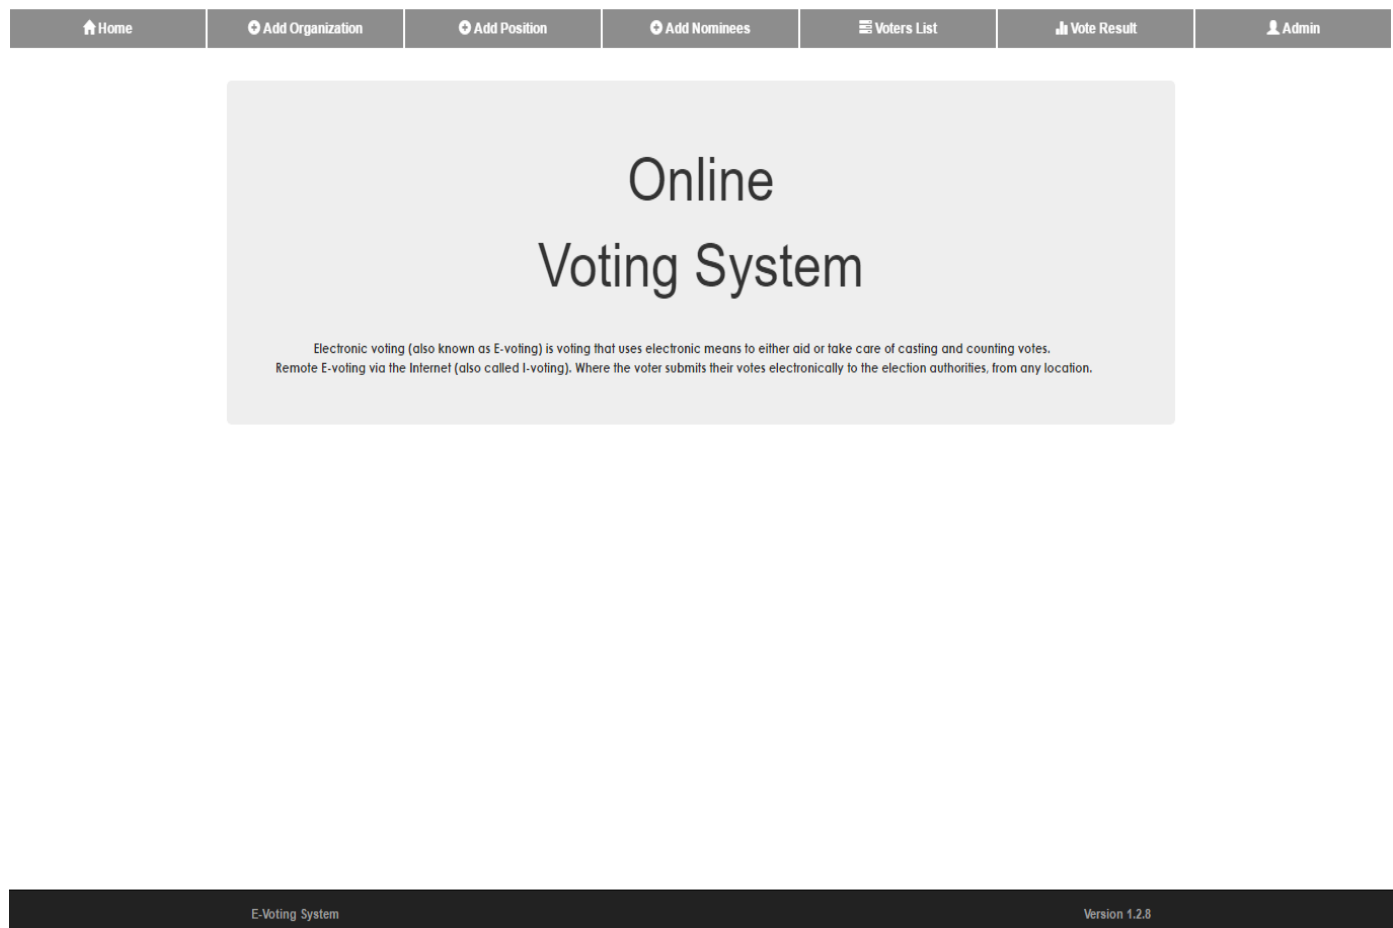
Home | Add Organization | Add Position | Add Nominees | Voters List | Vote Result | Admin

Online

Voting System

Electronic voting (also known as E-voting) is voting that uses electronic means to either aid or take care of casting and counting votes.
Remote E-voting via the Internet (also called I-voting). Where the voter submits their votes electronically to the election authorities, from any location.

E-Voting System

Version 1.2.8